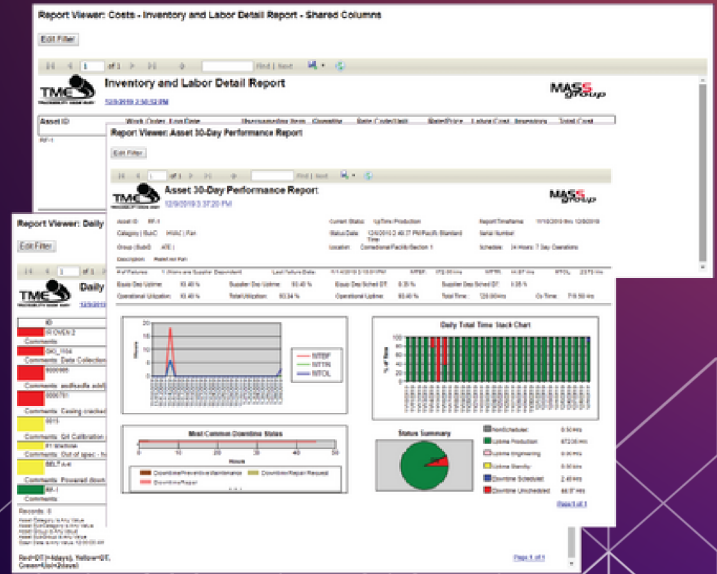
Report Viewer: Costs - Inventory and Labor Detail Report - Shared Columns

Edit Filter

1 of 1 Find | Next

TMC

Inventory and Labor Detail Report

12/9/2019 2:50:52 PM

MASS group

Asset ID Work Order End Date Inventory Item Quantity Rate Code/Unit Rate/Price Labor Cost Inventory Total Cost

RF-1

Report Viewer: Asset 30-Day Performance Report

Edit Filter

1 of 1 Find | Next

TMC

Asset 30-Day Performance Report

12/9/2019 3:37:20 PM

MASS group

Asset ID: RF-1 Current Status: UpTime Production Report Timeframe: 11/10/2019 thru 12/9/2019

Category (Sub)C: HVAC | Fan Status Date: 12/4/2019 2:48:17 PM Pacific Standard Time Serial Number:

Group (SubG): ATE | Location: Correctional Facility Section 1 Schedule: 24 Hours 7 Day Operations

Description: Rated Air Fan

# of Failures: 1 (None are Supplier Dependent) Last Failure Date: 11/14/2019 3:10:01 PM MTBF: 172.00 Hrs MTTR: 14.67 Hrs MTTOL: 23.73 Hrs

Equip Dep Uptime: 93.40 % Supplier Dep Uptime: 93.40 % Equip Dep Sched DT: 0.30 % Supplier Dep Sched DT: 0.35 %

Operational Utilization: 93.40 % Total Utilization: 93.34 % Operational Uptime: 93.40 % Total Time: 720.00 Hrs Cs Time: 719.50 Hrs

Report Viewer: Daily

Edit Filter

1 of 1

TMC

Daily

12/9/20

ID

IR OVEN 2

Comments

SKL_1104

Comments Date Collection

0000985

Comments andfeedfe adel

0000781

Comments Casing cracked

0015

Comments Grt Calibration

R1 Workhole

Comments Out of spec - fe

BELT a-e

Comments Powered down

RF-1

Comments

Records: 6

Red=DT(>4days), Yellow=DT, Green=Up(>2days)

Page 1 of 1

Hours

MTBF

MTTR

MTTOL

Daily Total Time Stack Chart

% of Time

Most Common Downtime States

Hours

Downtime/Preventive Maintenance

Downtime/Repair Request

Downtime/Repair

Status Summary

NonScheduled: 0.50 Hrs

Uptime Production: 672.00 Hrs

Uptime Engineering: 0.00 Hrs

Uptime Standby: 0.00 Hrs

Downtime Scheduled: 2.40 Hrs

Downtime Unscheduled: 44.37 Hrs

Page 1 of 1